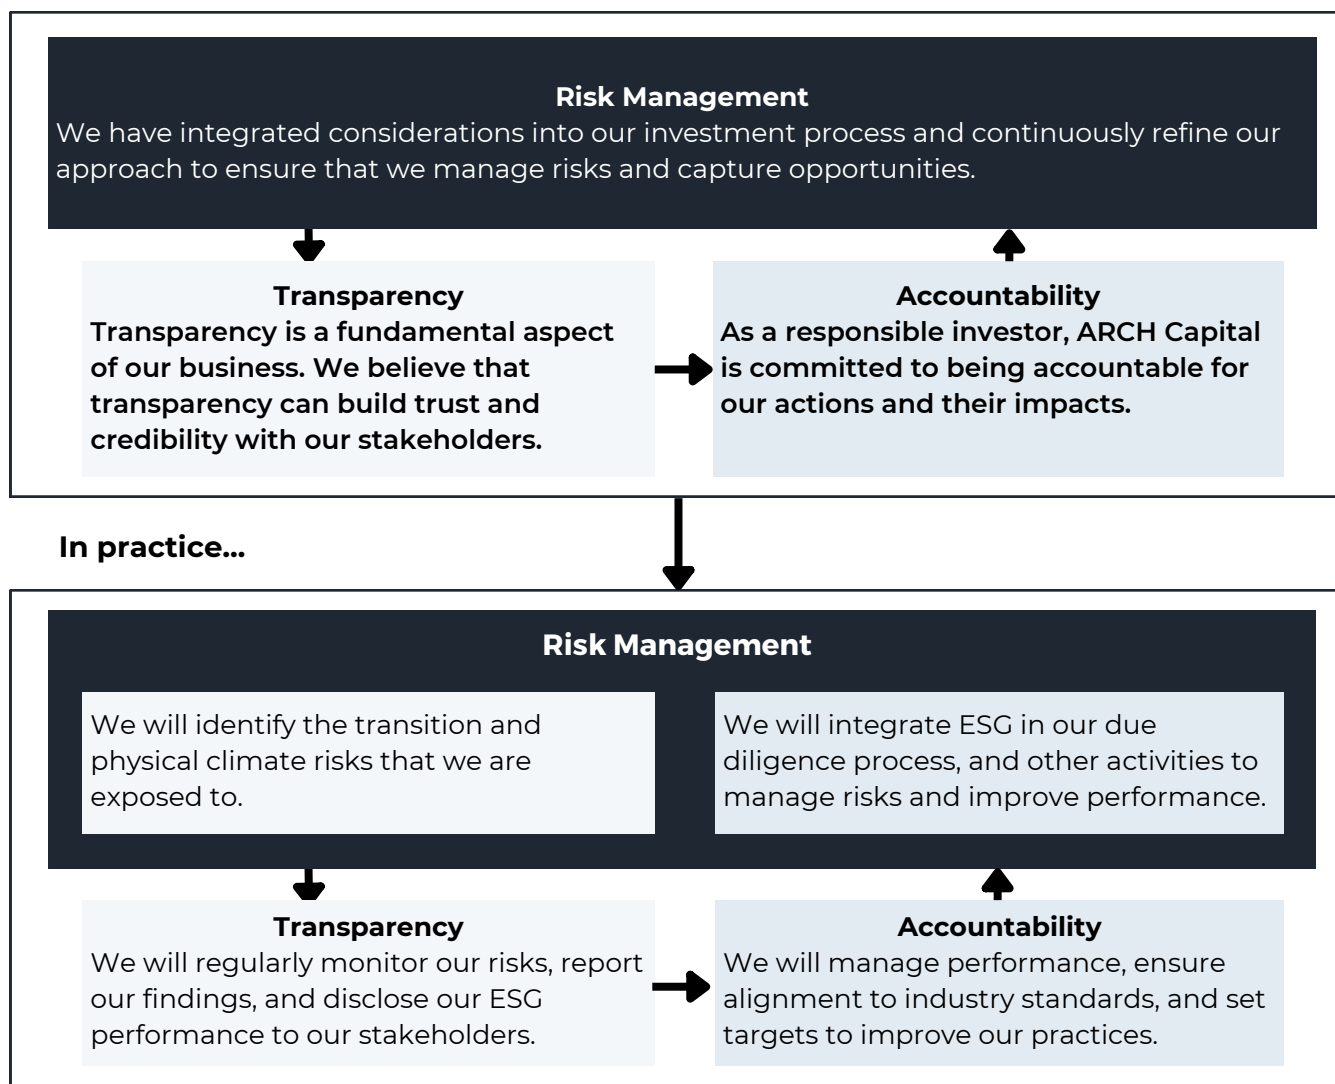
Risk Management
We have integrated considerations into our investment process and continuously refine our approach to ensure that we manage risks and capture opportunities.

Transparency
Transparency is a fundamental aspect of our business. We believe that transparency can build trust and credibility with our stakeholders.

Accountability
As a responsible investor, ARCH Capital is committed to being accountable for our actions and their impacts.

In practice...

Risk Management

We will identify the transition and physical climate risks that we are exposed to.

We will integrate ESG in our due diligence process, and other activities to manage risks and improve performance.

Transparency
We will regularly monitor our risks, report our findings, and disclose our ESG performance to our stakeholders.

Accountability
We will manage performance, ensure alignment to industry standards, and set targets to improve our practices.